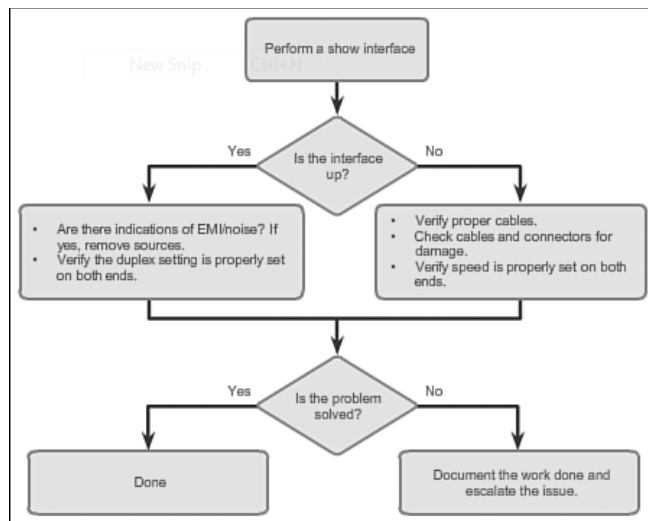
New Snip Ctrl+N

Perform a show interface

Is the interface up?

Yes

No

- Are there indications of EMI/noise? If yes, remove sources.
- Verify the duplex setting is properly set on both ends.

- Verify proper cables.
- Check cables and connectors for damage.
- Verify speed is properly set on both ends.

Is the problem solved?

Yes

No

Done

Document the work done and escalate the issue.